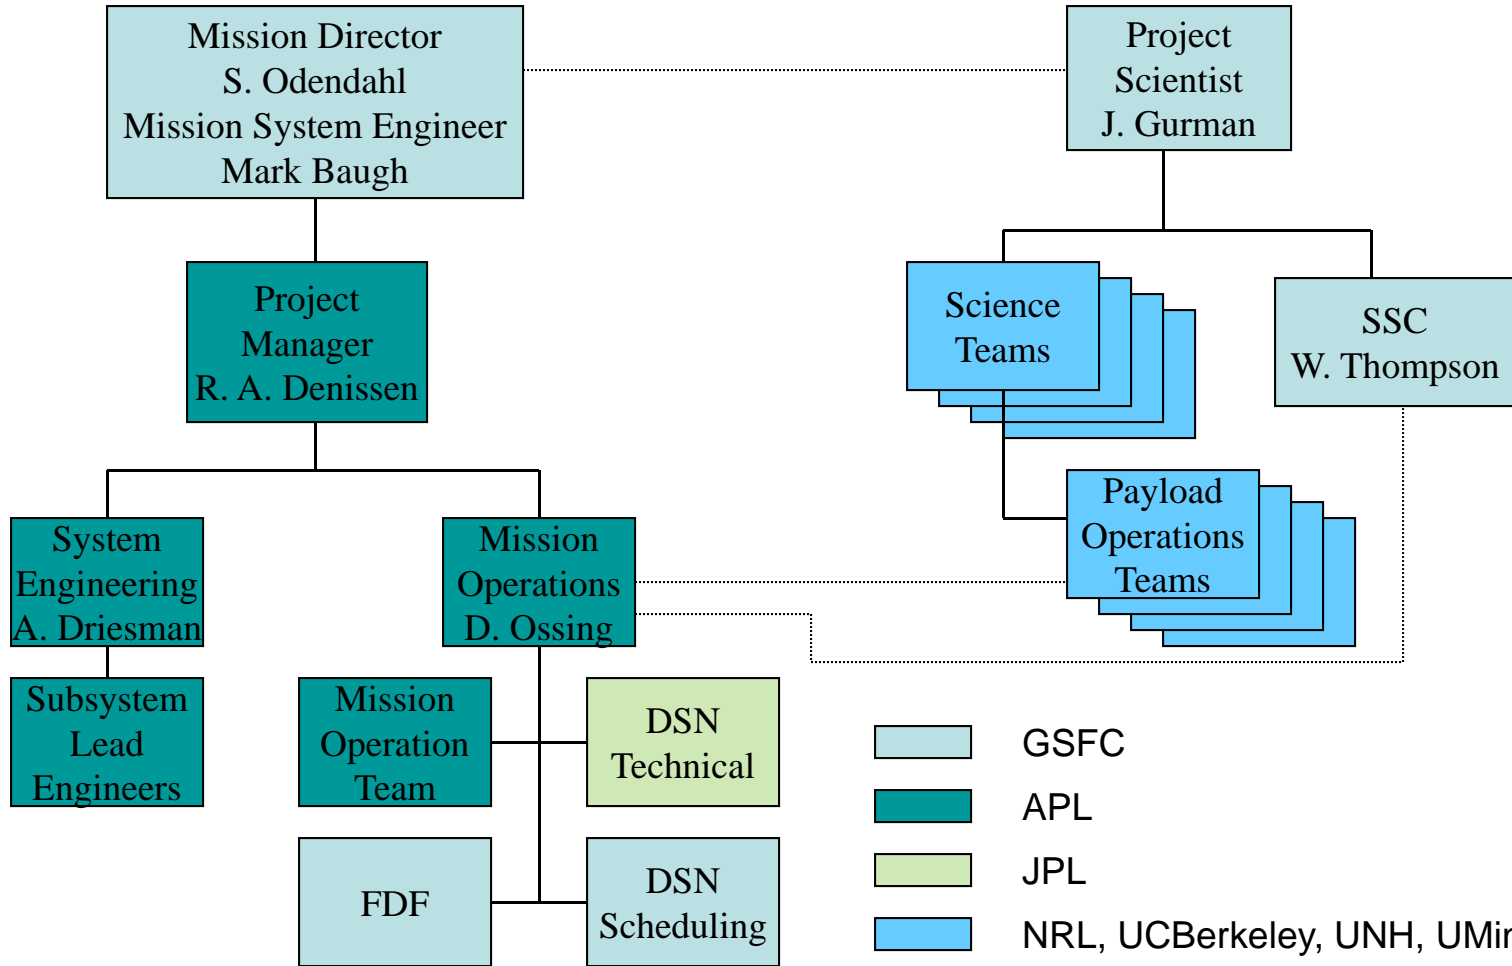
Mission Director
S. Odendahl
Mission System Engineer
Mark Baugh

Project
Scientist
J. Gurman

Project
Manager
R. A. Denissen

Science
Teams

SSC
W. Thompson

Payload
Operations
Teams

System
Engineering
A. Driesman

Mission
Operations
D. Ossing

Subsystem
Lead
Engineers

Mission
Operation
Team

DSN
Technical

FDF

DSN
Scheduling

GSFC
APL
JPL
NRL, UCBerkeley, UNH, UMi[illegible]